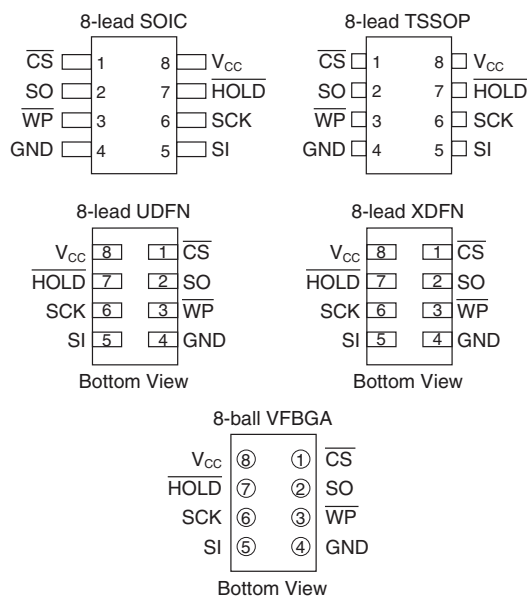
8-lead SOIC

$\overline{CS}$ 1
SO 2
$\overline{WP}$ 3
GND 4
8 $V_{CC}$
7 $\overline{HOLD}$
6 SCK
5 SI

8-lead TSSOP

$\overline{CS}$ 1
SO 2
$\overline{WP}$ 3
GND 4
8 $V_{CC}$
7 $\overline{HOLD}$
6 SCK
5 SI

8-lead UDFN

$V_{CC}$ 8
$\overline{HOLD}$ 7
SCK 6
SI 5
1 $\overline{CS}$
2 SO
3 $\overline{WP}$
4 GND

Bottom View

8-lead XDFN

$V_{CC}$ 8
$\overline{HOLD}$ 7
SCK 6
SI 5
1 $\overline{CS}$
2 SO
3 $\overline{WP}$
4 GND

Bottom View

8-ball VFBGA

$V_{CC}$ ⑧
$\overline{HOLD}$ ⑦
SCK ⑥
SI ⑤
① $\overline{CS}$
② SO
③ $\overline{WP}$
④ GND

Bottom View